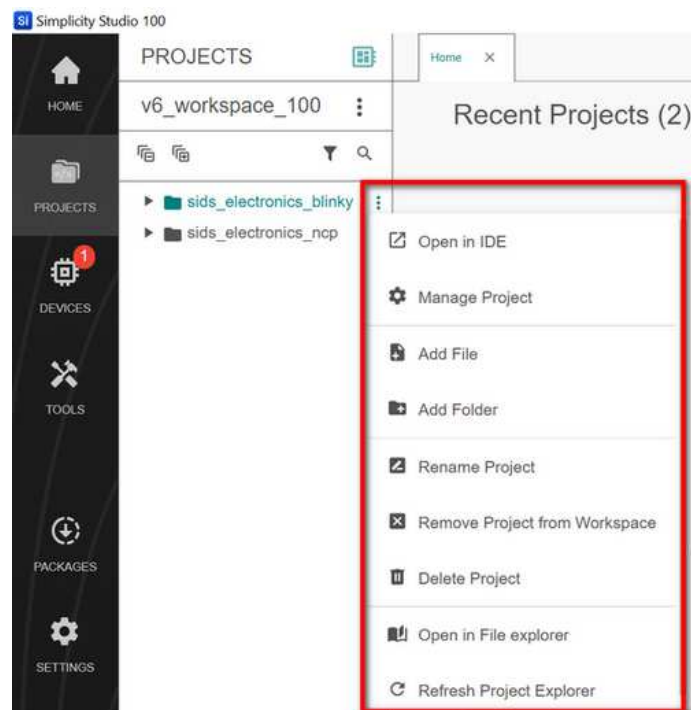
Si Simplicity Studio 100

HOME

PROJECTS

1

DEVICES

TOOLS

PACKAGES

SETTINGS

PROJECTS

v6_workspace_100

sids_electronics_blinky

sids_electronics_ncp

Home ×

Recent Projects (2)

Open in IDE

Manage Project

Add File

Add Folder

Rename Project

Remove Project from Workspace

Delete Project

Open in File explorer

Refresh Project Explorer